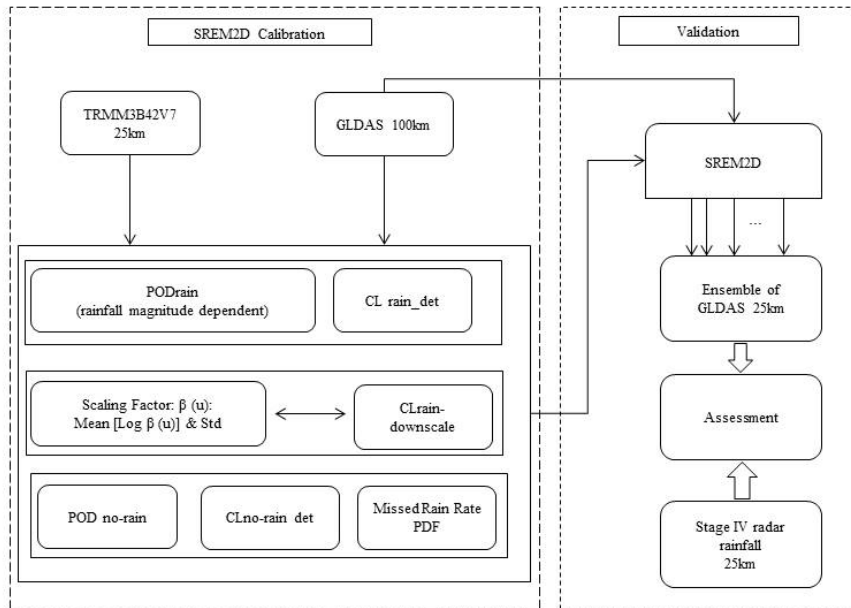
SREM2D Calibration

Validation

TRMM3B42V7
25km

GLDAS 100km

SREM2D

...

PODrain
(rainfall magnitude dependent)

CL rain_det

Ensemble of
GLDAS 25km

Scaling Factor: β (u):
Mean [Log β (u)] & Std

CLrain-
downscale

Assessment

POD no-rain

CLno-rain det

Missed Rain Rate
PDF

Stage IV radar
rainfall
25km